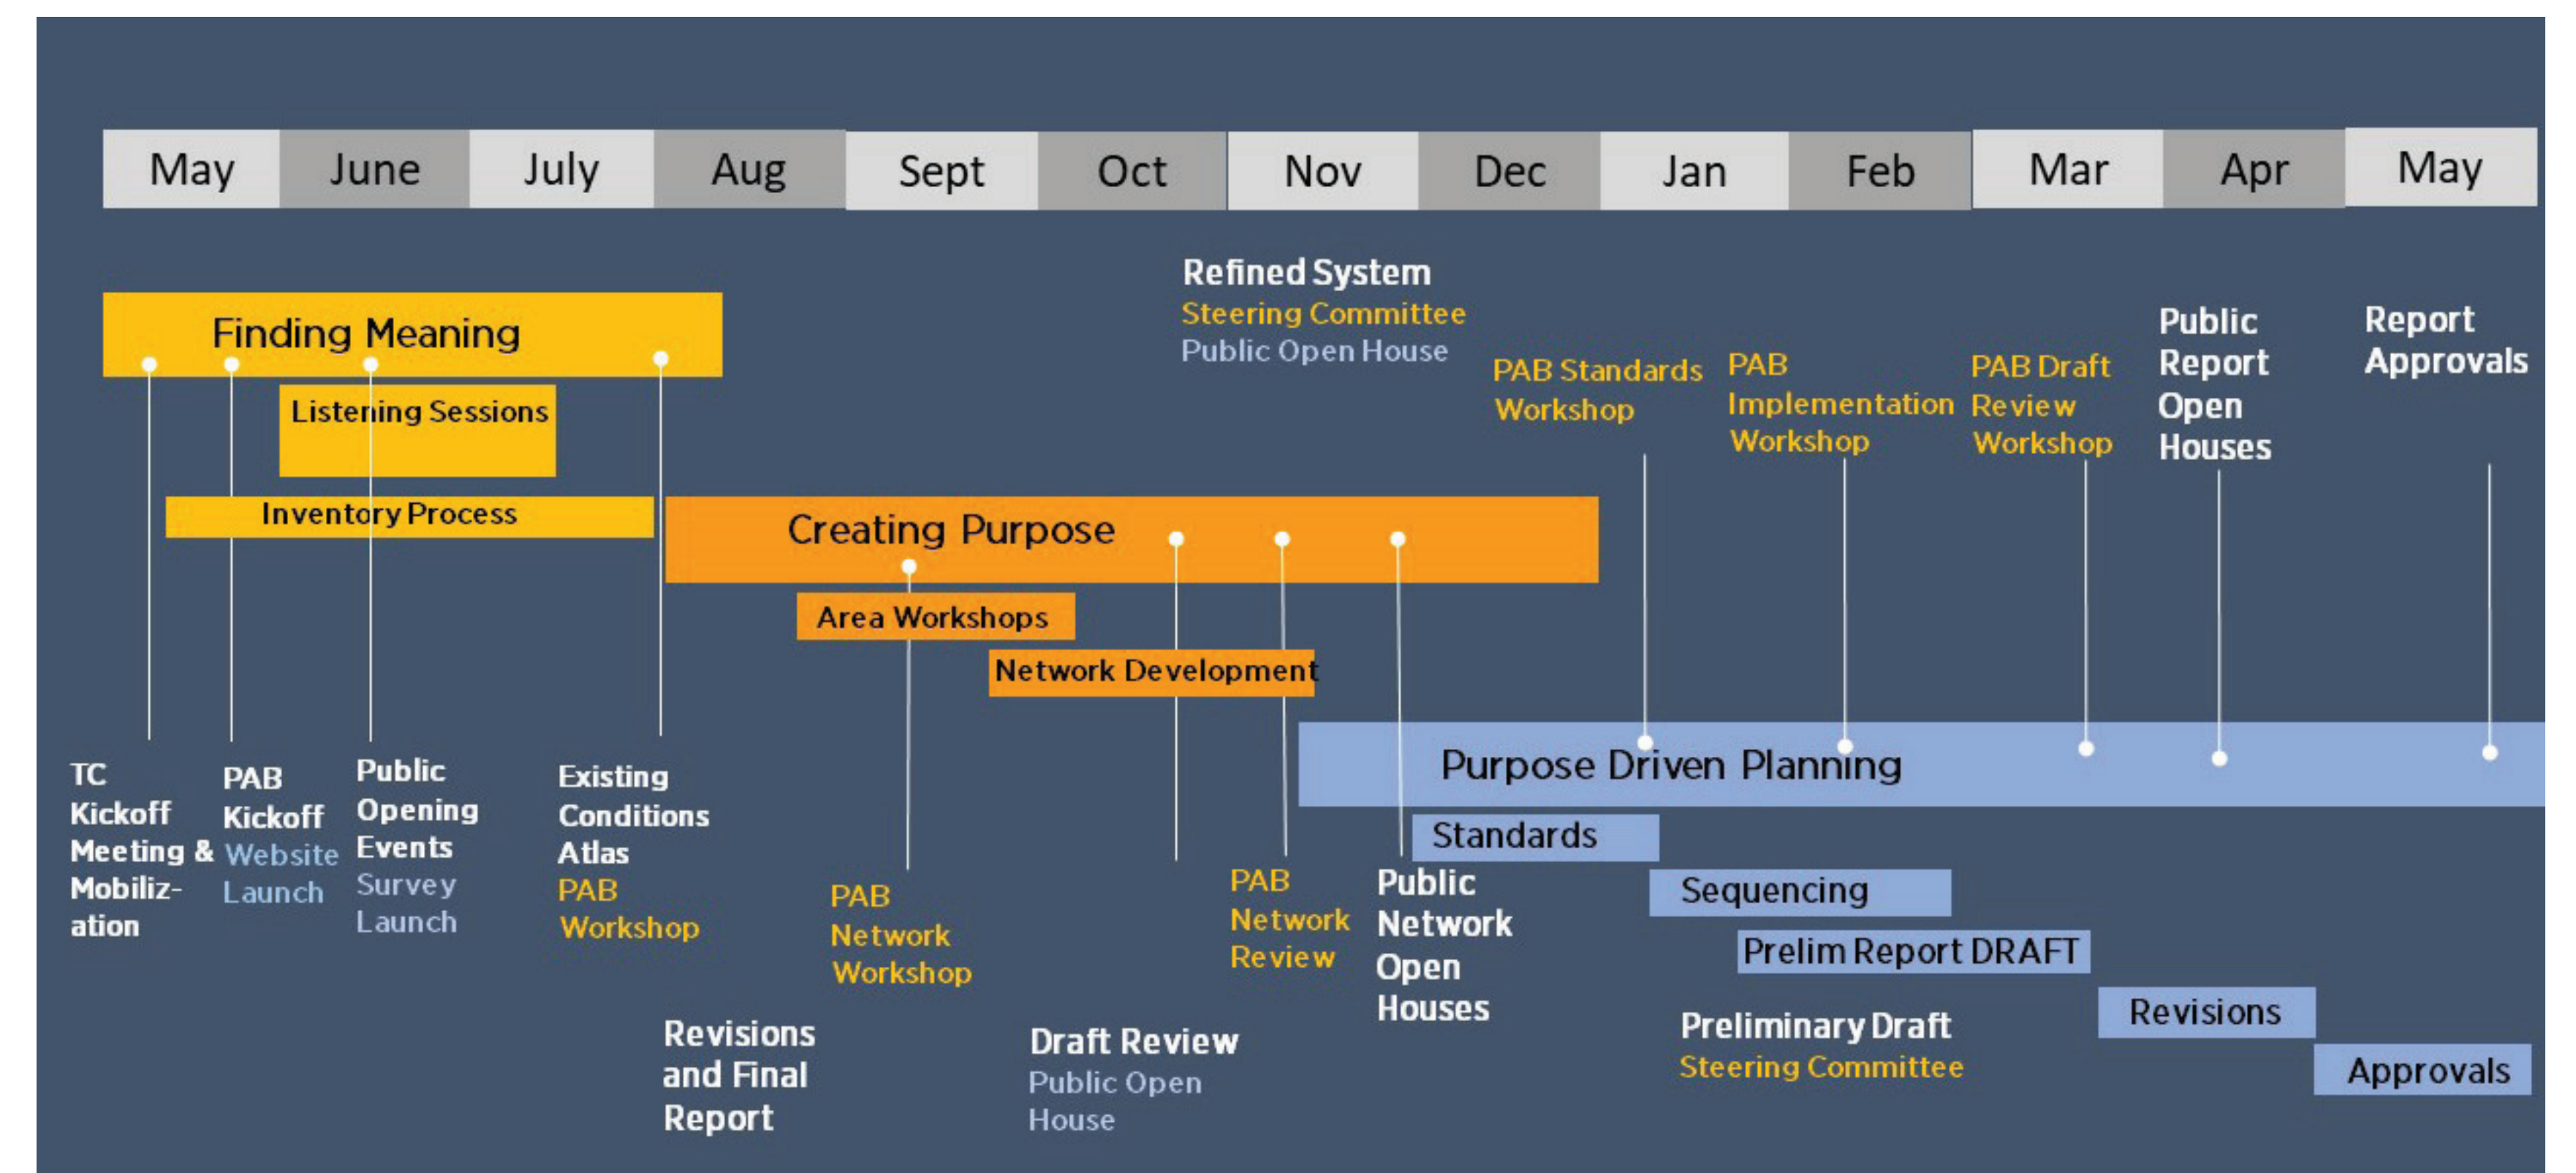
| May | June | July | Aug | Sept | Oct | Nov | Dec | Jan | Feb | Mar | Apr | May |
|---|---|---|---|---|---|---|---|---|---|---|---|---|

Refined System
Steering Committee
Public Open House

Finding Meaning

Listening Sessions

Inventory Process

PAB Standards Workshop

PAB Implementation Workshop

PAB Draft Review Workshop

Public Report Open Houses

Report Approvals

Creating Purpose

Area Workshops

Network Development

Purpose Driven Planning

Standards

Sequencing

Prelim Report DRAFT

Revisions

Approvals

TC Kickoff Meeting & Mobiliz-ation

PAB Kickoff Website Launch

Public Opening Events Survey Launch

Existing Conditions Atlas PAB Workshop

PAB Network Workshop

PAB Network Review

Public Network Open Houses

Revisions and Final Report

Draft Review
Public Open House

Preliminary Draft
Steering Committee